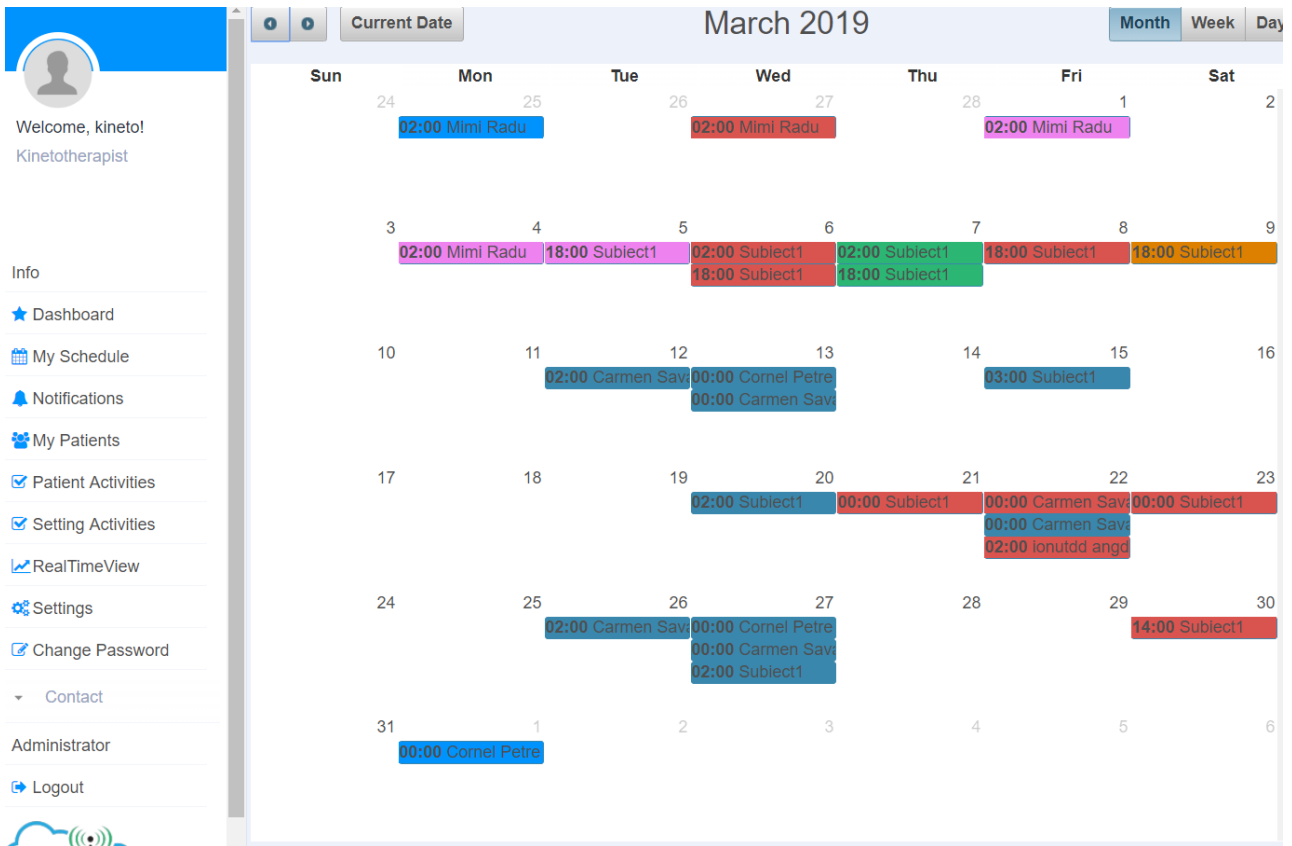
Welcome, kineto!
Kinetotherapist

Info
Dashboard
My Schedule
Notifications
My Patients
Patient Activities
Setting Activities
RealTimeView
Settings
Change Password
Contact
Administrator
Logout

Current Date
March 2019
Month Week Day

| Sun | Mon | Tue | Wed | Thu | Fri | Sat |
|---|---|---|---|---|---|---|
| 24 | 25 **02:00** Mimi Radu | 26 | 27 **02:00** Mimi Radu | 28 | 1 **02:00** Mimi Radu | 2 |
| 3 | 4 **02:00** Mimi Radu | 5 **18:00** Subiect1 | 6 **02:00** Subiect1 **18:00** Subiect1 | 7 **02:00** Subiect1 **18:00** Subiect1 | 8 **18:00** Subiect1 | 9 **18:00** Subiect1 |
| 10 | 11 | 12 **02:00** Carmen Sava | 13 **00:00** Cornel Petre **00:00** Carmen Sava | 14 | 15 **03:00** Subiect1 | 16 |
| 17 | 18 | 19 | 20 **02:00** Subiect1 | 21 **00:00** Subiect1 | 22 **00:00** Carmen Sava **00:00** Carmen Sava **02:00** ionutdd angd | 23 **00:00** Subiect1 |
| 24 | 25 | 26 **02:00** Carmen Sava | 27 **00:00** Cornel Petre **00:00** Carmen Sava **02:00** Subiect1 | 28 | 29 | 30 **14:00** Subiect1 |
| 31 **00:00** Cornel Petre | 1 | 2 | 3 | 4 | 5 | 6 |